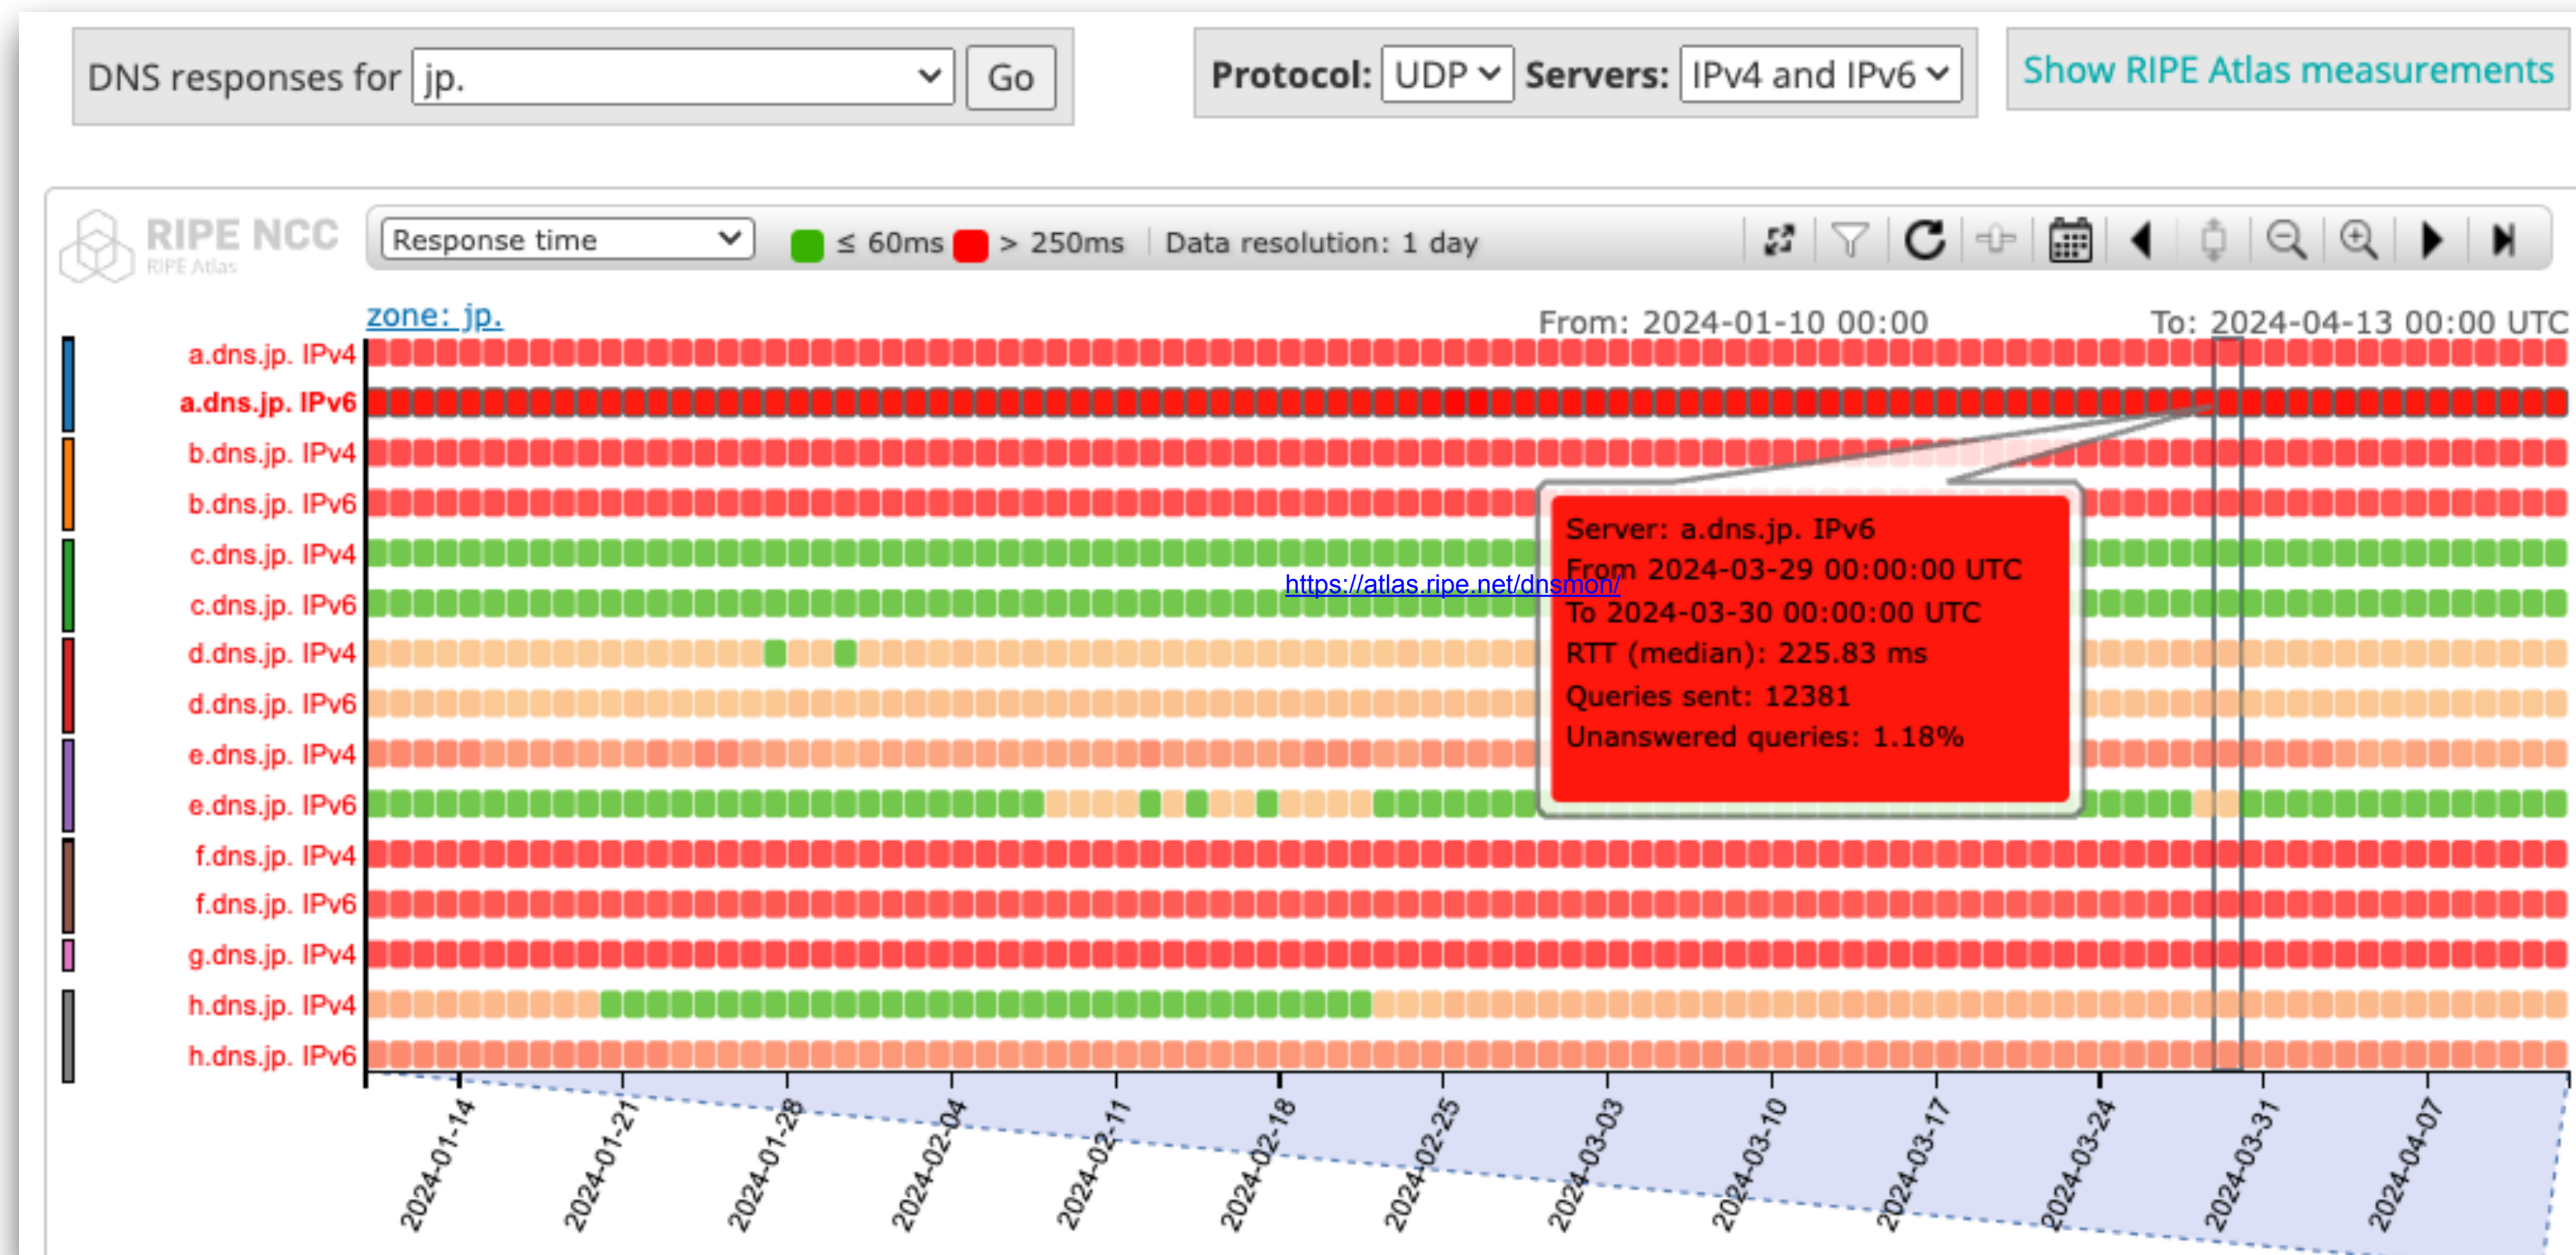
DNS responses for jp. Go

Protocol: UDP Servers: IPv4 and IPv6

Show RIPE Atlas measurements

RIPE NCC
RIPE Atlas

Response time ≤ 60ms > 250ms Data resolution: 1 day

zone: jp.

From: 2024-01-10 00:00 To: 2024-04-13 00:00 UTC

a.dns.jp. IPv4
a.dns.jp. IPv6
b.dns.jp. IPv4
b.dns.jp. IPv6
c.dns.jp. IPv4
c.dns.jp. IPv6
d.dns.jp. IPv4
d.dns.jp. IPv6
e.dns.jp. IPv4
e.dns.jp. IPv6
f.dns.jp. IPv4
f.dns.jp. IPv6
g.dns.jp. IPv4
h.dns.jp. IPv4
h.dns.jp. IPv6

Server: a.dns.jp. IPv6
From 2024-03-29 00:00:00 UTC
To 2024-03-30 00:00:00 UTC
RTT (median): 225.83 ms
Queries sent: 12381
Unanswered queries: 1.18%

https://atlas.ripe.net/dnsmon/

2024-01-14
2024-01-21
2024-01-28
2024-02-04
2024-02-11
2024-02-18
2024-02-25
2024-03-03
2024-03-10
2024-03-17
2024-03-24
2024-03-31
2024-04-07